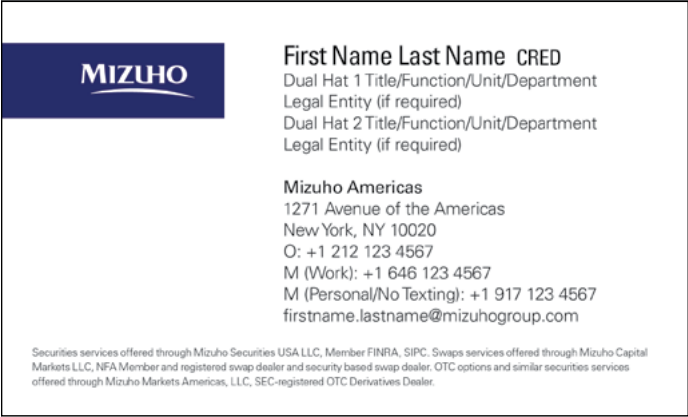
MIZUHO

First Name Last Name CRED
Dual Hat 1 Title/Function/Unit/Department
Legal Entity (if required)
Dual Hat 2 Title/Function/Unit/Department
Legal Entity (if required)

Mizuho Americas
1271 Avenue of the Americas
New York, NY 10020
O: +1 212 123 4567
M (Work): +1 646 123 4567
M (Personal/No Texting): +1 917 123 4567
firstname.lastname@mizuhogroup.com

Securities services offered through Mizuho Securities USA LLC, Member FINRA, SIPC. Swaps services offered through Mizuho Capital Markets LLC, NFA Member and registered swap dealer and security based swap dealer. OTC options and similar securities services offered through Mizuho Markets Americas, LLC, SEC-registered OTC Derivatives Dealer.